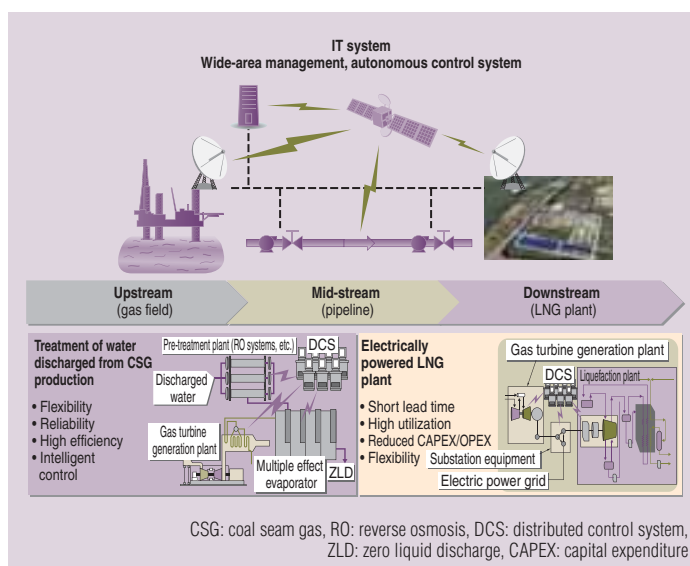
IT system
Wide-area management, autonomous control system

Upstream
(gas field)

Mid-stream
(pipeline)

Downstream
(LNG plant)

Treatment of water discharged from CSG production

• Flexibility
• Reliability
• High efficiency
• Intelligent control

Pre-treatment plant (RO systems, etc.)

DCS

Discharged water

Gas turbine generation plant

Multiple effect evaporator

ZLD

Electrically powered LNG plant

• Short lead time
• High utilization
• Reduced CAPEX/OPEX
• Flexibility

Gas turbine generation plant

DCS

Liquefaction plant

Substation equipment

Electric power grid

CSG: coal seam gas, RO: reverse osmosis, DCS: distributed control system, ZLD: zero liquid discharge, CAPEX: capital expenditure